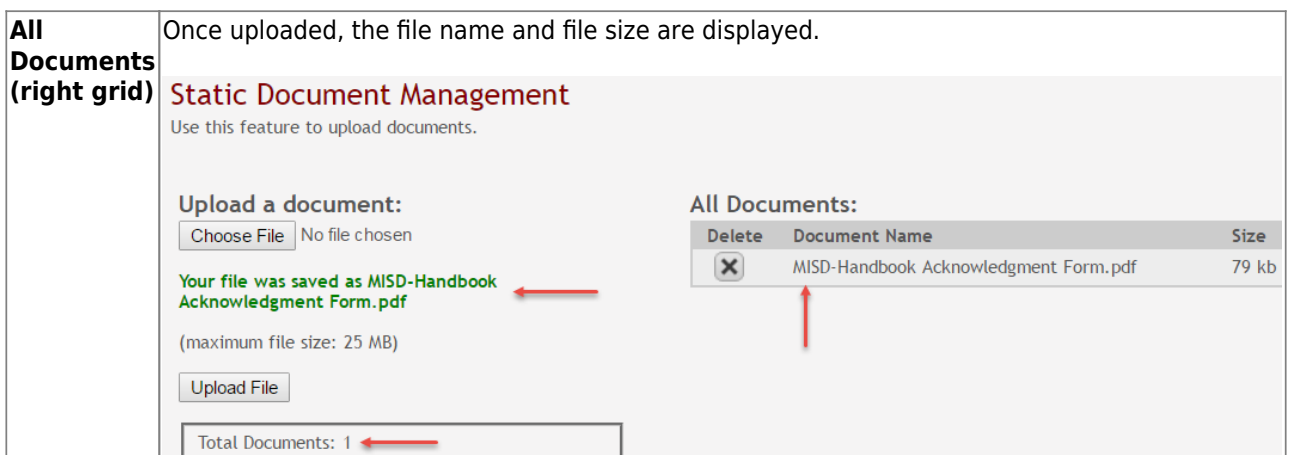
| All Documents (right grid) | Once uploaded, the file name and file size are displayed. |
|---|---|

Static Document Management

Use this feature to upload documents.

Upload a document:

Choose File No file chosen

Your file was saved as MISD-Handbook Acknowledgment Form.pdf

(maximum file size: 25 MB)

Upload File

Total Documents: 1

All Documents:

| Delete | Document Name | Size |
|---|---|---|
| ✕ | MISD-Handbook Acknowledgment Form.pdf | 79 kb |